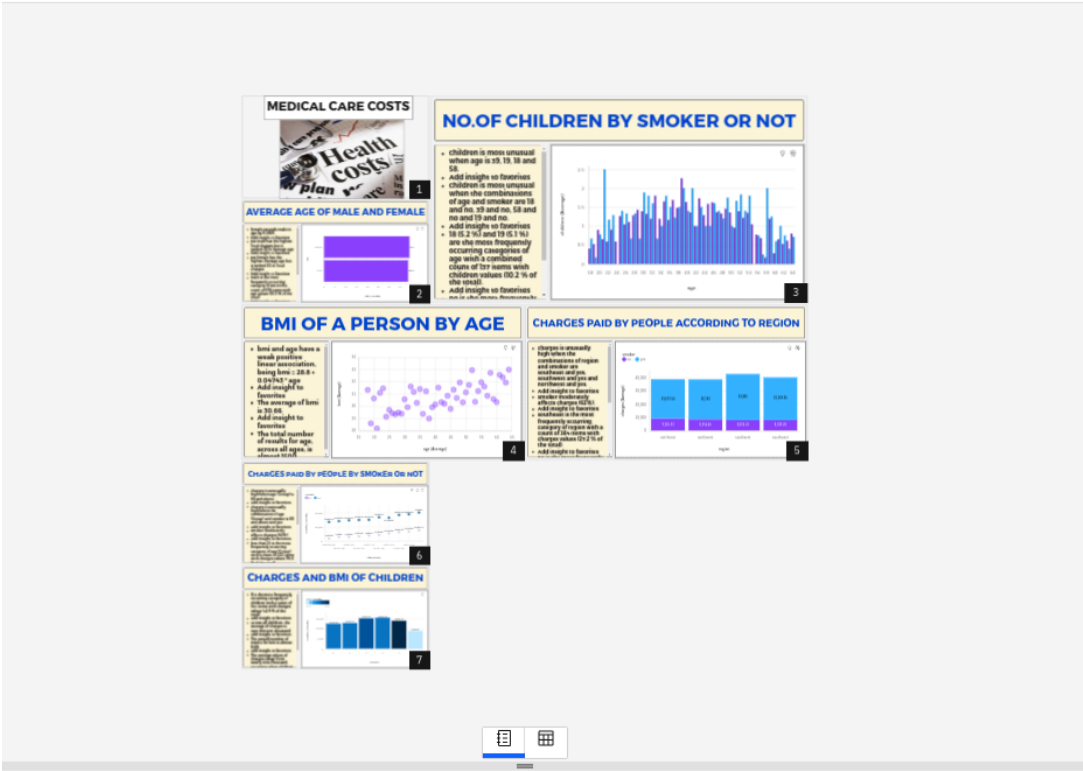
MEDICAL CARE COSTS

Health costs plan

1

NO.OF CHILDREN BY SMOKER OR NOT

- children is most unusual when age is 19, 19, 18 and 58.
- Add insight to favorites
- children is most unusual when the combinations of age and smoker are 18 and no, 19 and no, 58 and no and 19 and no.
- Add insight to favorites
- 18 (5.2 %) and 19 (5.1 %) are the most frequently occurring categories of age with a combined count of 137 items with children values (10.2 % of the total).
- Add insight to favorites
- no is the most frequently

3

AVERAGE AGE OF MALE AND FEMALE

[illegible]

2

BMI OF A PERSON BY AGE

- bmi and age have a weak positive linear association, being bmi = 28.8 + 0.04743 * age
- Add insight to favorites
- The average of bmi is 30.66.
- Add insight to favorites
- The total number of results for age, across all ages, is almost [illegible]

age (Average)

4

CHARGES PAID BY PEOPLE ACCORDING TO REGION

- charges is unusually high when the combinations of region and smoker are southeast and yes, southwest and yes and northwest and yes.
- Add insight to favorites
- smoker moderately affects charges (62%).
- Add insight to favorites
- southeast is the most frequently occurring category of region with a count of 364 items with charges values (27.2 % of the total).
- Add insight to favorites

region

5

CHARGES PAID BY PEOPLE BY SMOKER OR NOT

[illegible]

6

CHARGES AND BMI OF CHILDREN

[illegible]

7